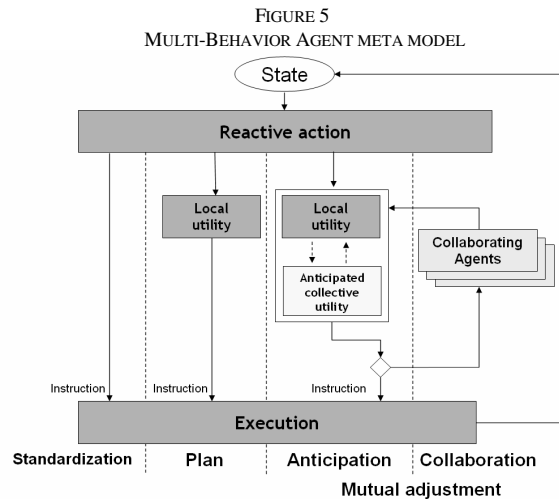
FIGURE 5
MULTI-BEHAVIOR AGENT META MODEL

State

Reactive action

Local utility

Local utility

Anticipated collective utility

Collaborating Agents

Instruction

Instruction

Instruction

Execution

Standardization | Plan | Anticipation | Collaboration

Mutual adjustment